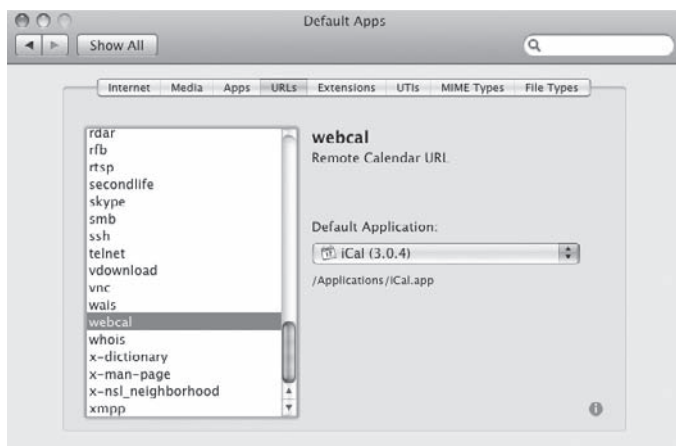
Default Apps

Show All

Internet | Media | Apps | URLs | Extensions | UTIs | MIME Types | File Types

rdar
rfb
rtsp
secondlife
skype
smb
ssh
telnet
vdownload
vnc
wais
webcal
whois
x-dictionary
x-man-page
x-nsl_neighborhood
xmpp

webcal
Remote Calendar URL

Default Application:

iCal (3.0.4)

/Applications/iCal.app